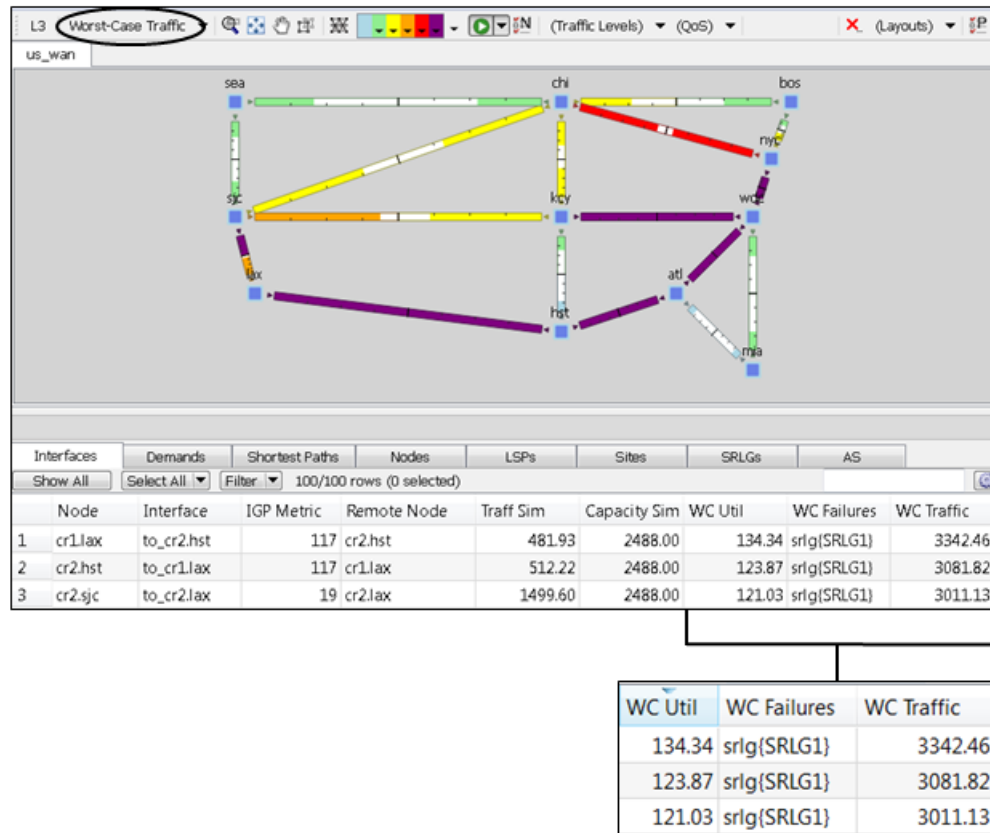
L3 Worst-Case Traffic (Traffic Levels) (QoS) (Layouts) P

us_wan

sea chi bos nyc sjc kcy wdc lax atl hst mia

Interfaces Demands Shortest Paths Nodes LSPs Sites SRLGs AS

Show All Select All Filter 100/100 rows (0 selected)

| | Node | Interface | IGP Metric | Remote Node | Traff Sim | Capacity Sim | WC Util | WC Failures | WC Traffic |
|---|---|---|---|---|---|---|---|---|---|
| 1 | cr1.lax | to_cr2.hst | 117 | cr2.hst | 481.93 | 2488.00 | 134.34 | srlg{SRLG1} | 3342.46 |
| 2 | cr2.hst | to_cr1.lax | 117 | cr1.lax | 512.22 | 2488.00 | 123.87 | srlg{SRLG1} | 3081.82 |
| 3 | cr2.sjc | to_cr2.lax | 19 | cr2.lax | 1499.60 | 2488.00 | 121.03 | srlg{SRLG1} | 3011.13 |

| WC Util | WC Failures | WC Traffic |
|---|---|---|
| 134.34 | srlg{SRLG1} | 3342.46 |
| 123.87 | srlg{SRLG1} | 3081.82 |
| 121.03 | srlg{SRLG1} | 3011.13 |